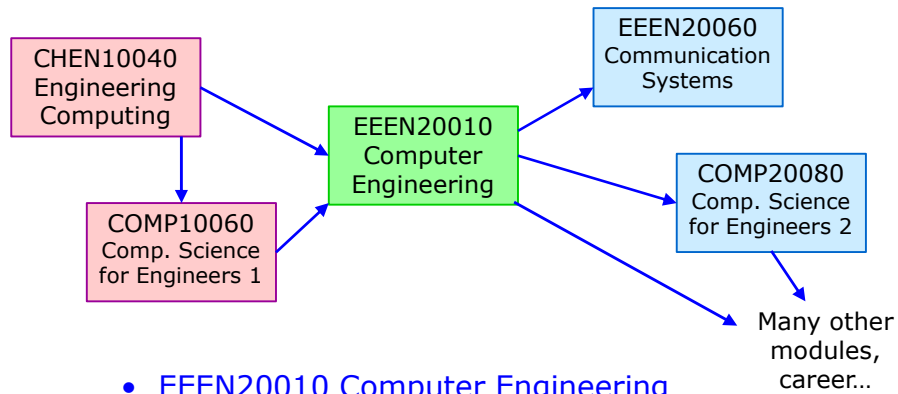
CHEN10040
Engineering
Computing

COMP10060
Comp. Science
for Engineers 1

EEEN20010
Computer
Engineering

EEEN20060
Communication
Systems

COMP20080
Comp. Science
for Engineers 2

Many other
modules,
career…

• EEEN20010 Computer Engineering